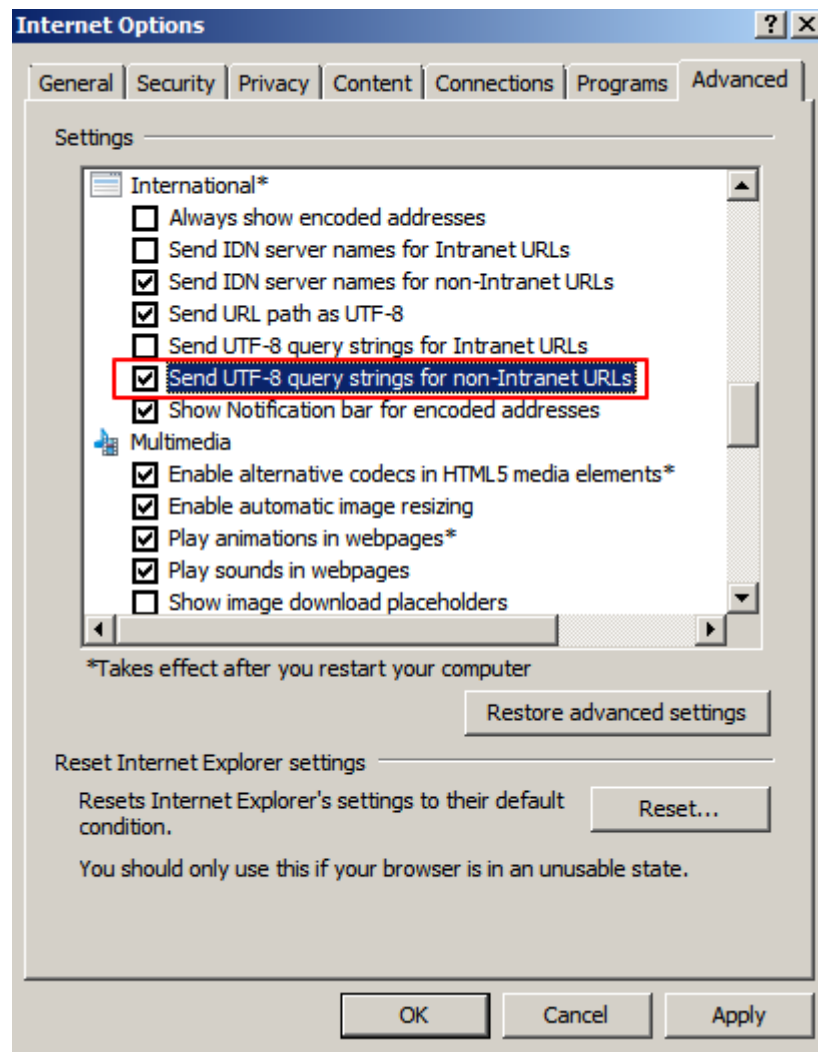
Internet Options

?
X

General
Security
Privacy
Content
Connections
Programs
Advanced

Settings

International*
Always show encoded addresses
Send IDN server names for Intranet URLs
Send IDN server names for non-Intranet URLs
Send URL path as UTF-8
Send UTF-8 query strings for Intranet URLs
Send UTF-8 query strings for non-Intranet URLs
Show Notification bar for encoded addresses
Multimedia
Enable alternative codecs in HTML5 media elements*
Enable automatic image resizing
Play animations in webpages*
Play sounds in webpages
Show image download placeholders

*Takes effect after you restart your computer

Restore advanced settings

Reset Internet Explorer settings

Resets Internet Explorer's settings to their default condition.

Reset...

You should only use this if your browser is in an unusable state.

OK
Cancel
Apply